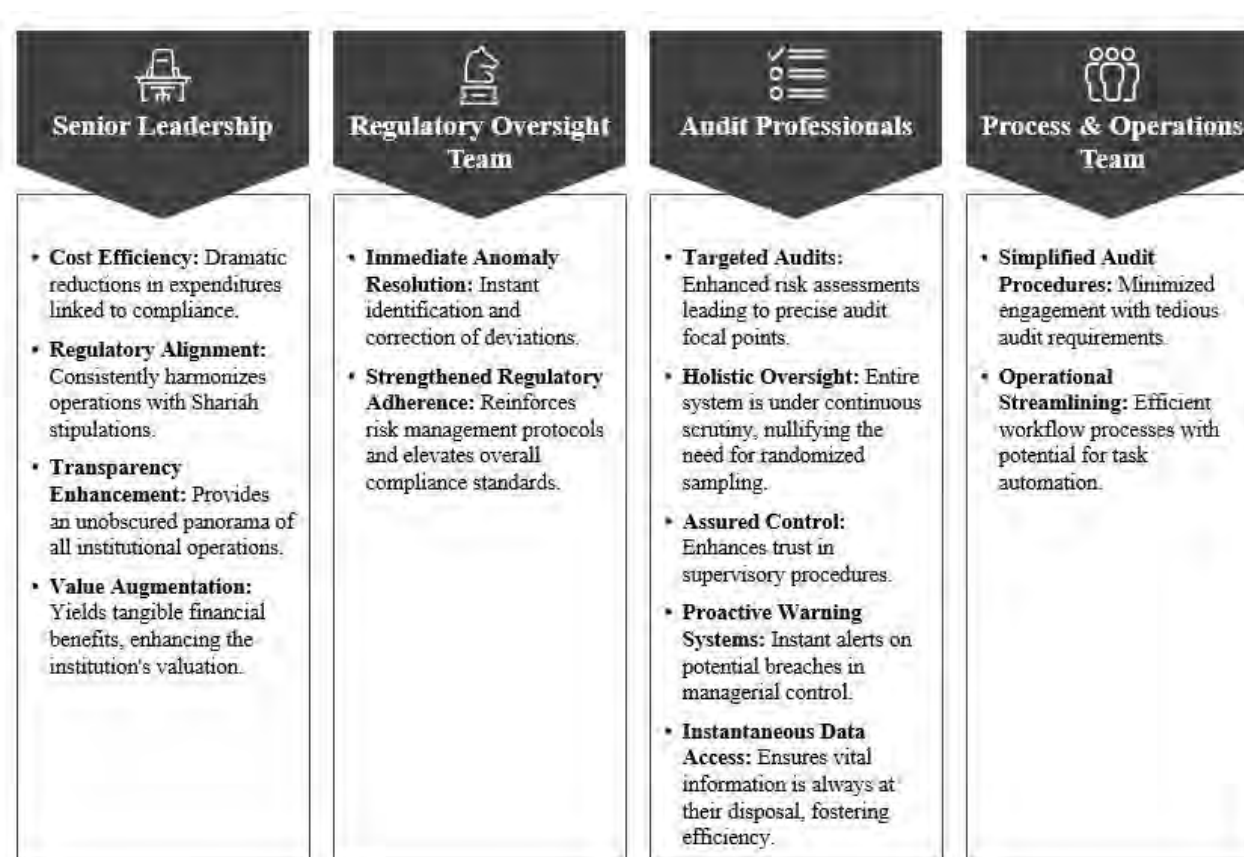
Senior Leadership

• Cost Efficiency: Dramatic reductions in expenditures linked to compliance.
• Regulatory Alignment: Consistently harmonizes operations with Shariah stipulations.
• Transparency Enhancement: Provides an unobscured panorama of all institutional operations.
• Value Augmentation: Yields tangible financial benefits, enhancing the institution's valuation.

Regulatory Oversight Team

• Immediate Anomaly Resolution: Instant identification and correction of deviations.
• Strengthened Regulatory Adherence: Reinforces risk management protocols and elevates overall compliance standards.

Audit Professionals

• Targeted Audits: Enhanced risk assessments leading to precise audit focal points.
• Holistic Oversight: Entire system is under continuous scrutiny, nullifying the need for randomized sampling.
• Assured Control: Enhances trust in supervisory procedures.
• Proactive Warning Systems: Instant alerts on potential breaches in managerial control.
• Instantaneous Data Access: Ensures vital information is always at their disposal, fostering efficiency.

Process & Operations Team

• Simplified Audit Procedures: Minimized engagement with tedious audit requirements.
• Operational Streamlining: Efficient workflow processes with potential for task automation.